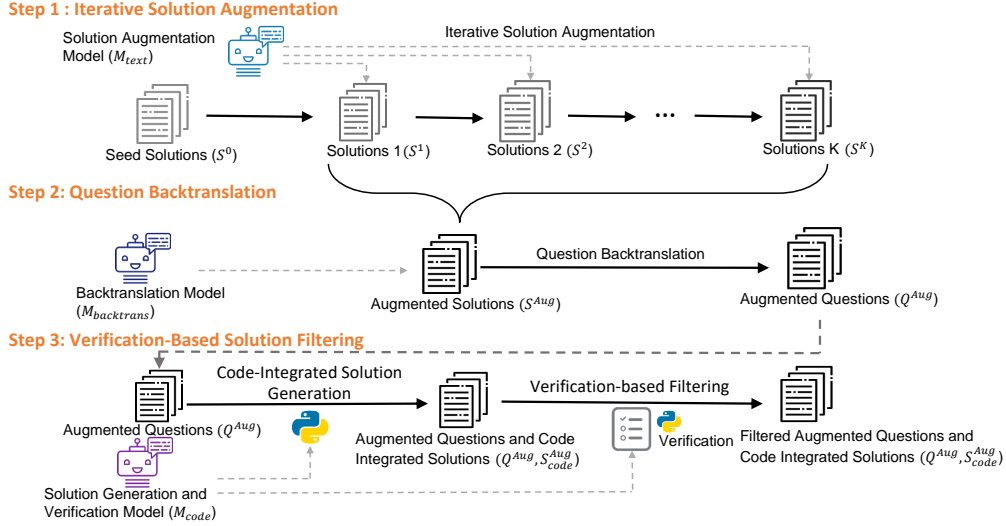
Step 1 : Iterative Solution Augmentation

Solution Augmentation Model ($M_{text}$)

Iterative Solution Augmentation

Seed Solutions ($S^0$)

Solutions 1 ($S^1$)

Solutions 2 ($S^2$)

...

Solutions K ($S^K$)

Step 2: Question Backtranslation

Backtranslation Model ($M_{backtrans}$)

Augmented Solutions ($S^{Aug}$)

Question Backtranslation

Augmented Questions ($Q^{Aug}$)

Step 3: Verification-Based Solution Filtering

Augmented Questions ($Q^{Aug}$)

Code-Integrated Solution Generation

Augmented Questions and Code Integrated Solutions ($Q^{Aug}, S^{Aug}_{code}$)

Verification-based Filtering

Verification

Filtered Augmented Questions and Code Integrated Solutions ($Q^{Aug}, S^{Aug}_{code}$)

Solution Generation and Verification Model ($M_{code}$)